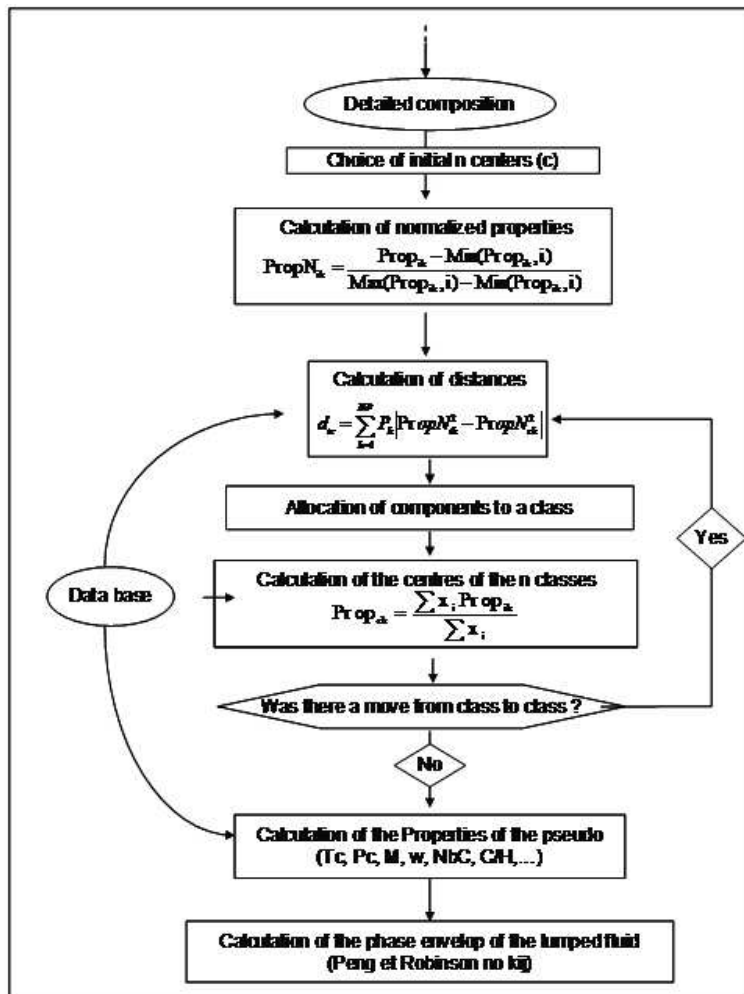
Detailed composition

Choice of initial n centers (c)

Calculation of normalized properties

$\text{PropN}_{ik} = \frac{\text{Prop}_{ik} - \text{Min}(\text{Prop}_{ik}, i)}{\text{Max}(\text{Prop}_{ik}, i) - \text{Min}(\text{Prop}_{ik}, i)}$

Calculation of distances

$d_{ic} = \sum_{k=1}^{NP} P_k \left| \text{PropN}_{ik}^{2} - \text{PropN}_{ck}^{2} \right|$

Allocation of components to a class

Yes

Data base

Calculation of the centres of the n classes

$\text{Prop}_{ck} = \frac{\sum x_i \text{Prop}_{ik}}{\sum x_i}$

Was there a move from class to class ?

No

Calculation of the Properties of the pseudo (Tc, Pc, M, w, NbC, C/H,...)

Calculation of the phase envelop of the lumped fluid (Peng et Robinson no kij)